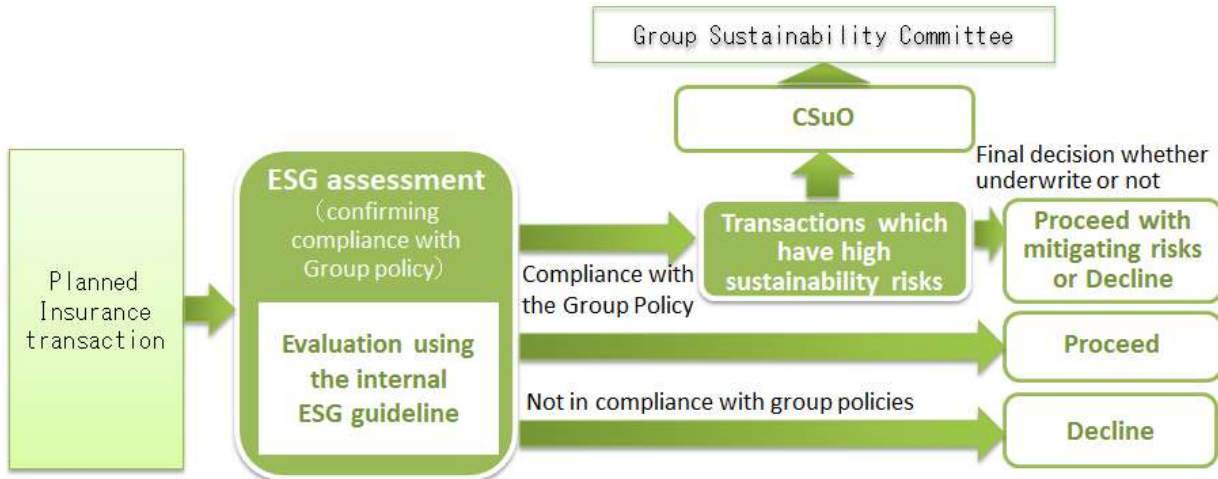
Group Sustainability Committee

CSuO

Final decision whether underwrite or not

Planned Insurance transaction

ESG assessment (confirming compliance with Group policy)

Evaluation using the internal ESG guideline

Transactions which have high sustainability risks

Proceed with mitigating risks or Decline

Compliance with the Group Policy

Proceed

Not in compliance with group policies

Decline